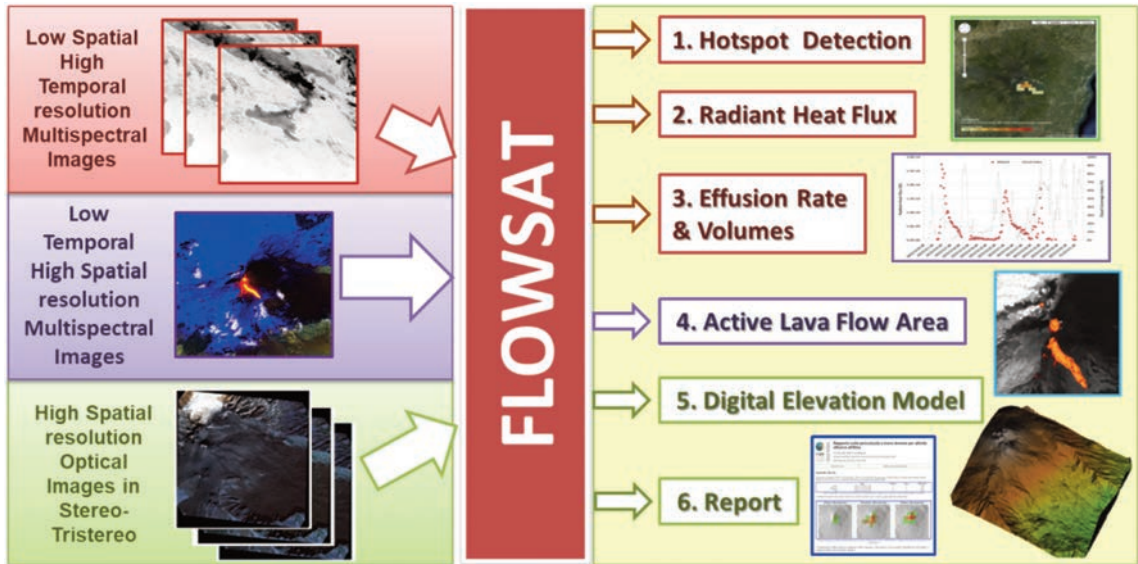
Low Spatial High Temporal resolution Multispectral Images

Low Temporal High Spatial resolution Multispectral Images

High Spatial resolution Optical Images in Stereo-Tristereo

FLOWSAT

1. Hotspot Detection

2. Radiant Heat Flux

3. Effusion Rate & Volumes

4. Active Lava Flow Area

5. Digital Elevation Model

6. Report